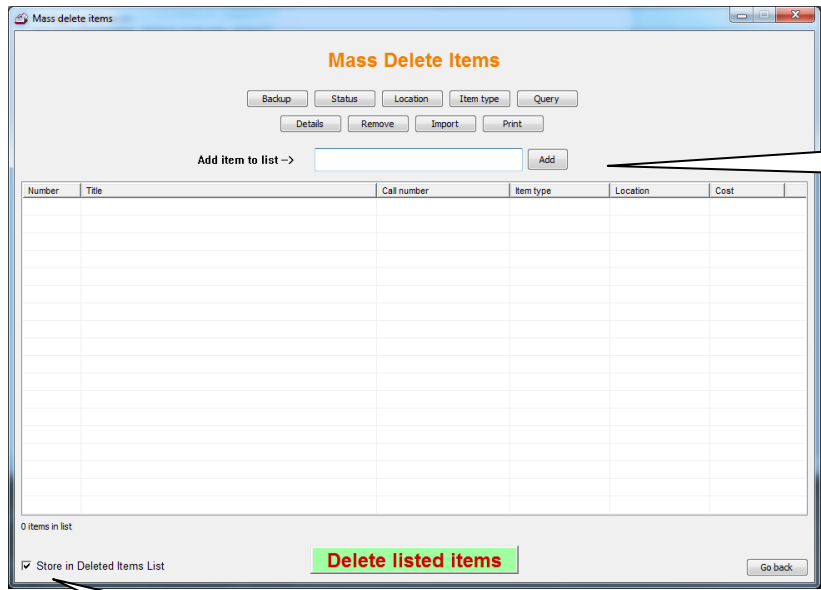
Mass delete items

Mass Delete Items

Backup Status Location Item type Query

Details Remove Import Print

Add item to list –> Add

| Number | Title | Call number | Item type | Location | Cost |
|---|---|---|---|---|---|

0 items in list

☑ Store in Deleted Items List

Delete listed items

Go back